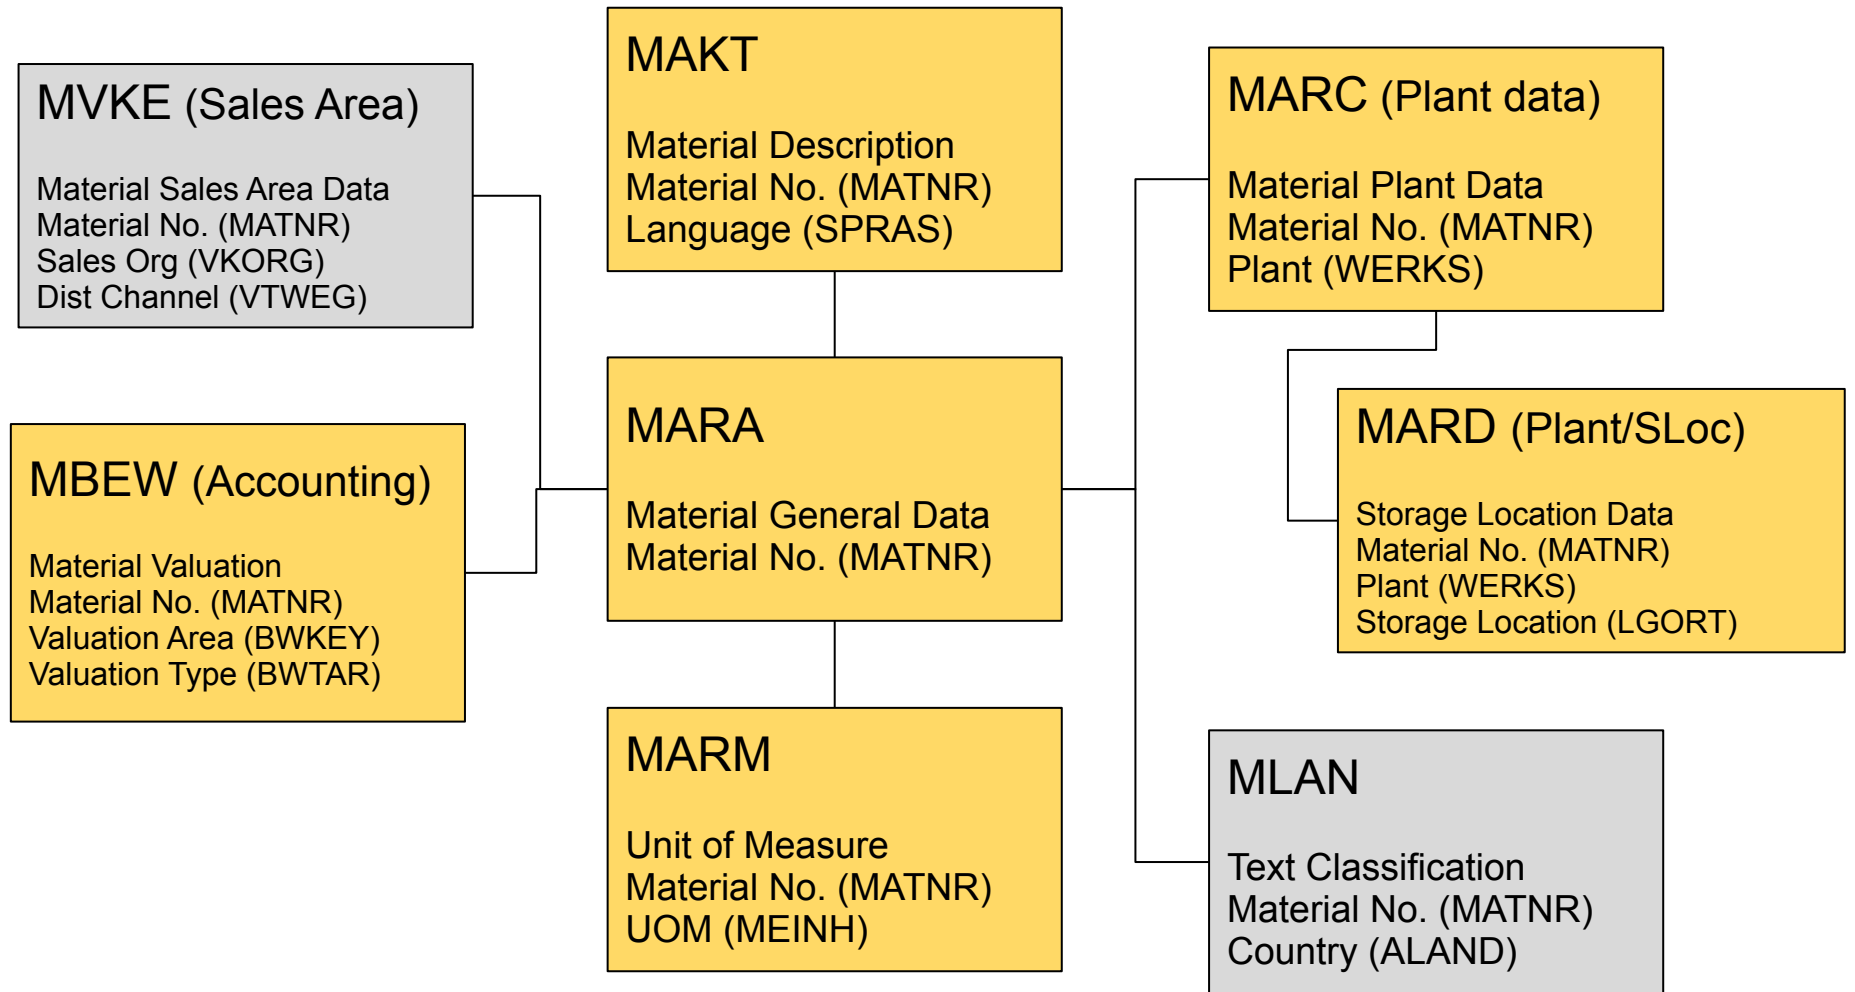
MVKE (Sales Area)

Material Sales Area Data
Material No. (MATNR)
Sales Org (VKORG)
Dist Channel (VTWEG)

MAKT

Material Description
Material No. (MATNR)
Language (SPRAS)

MARC (Plant data)

Material Plant Data
Material No. (MATNR)
Plant (WERKS)

MBEW (Accounting)

Material Valuation
Material No. (MATNR)
Valuation Area (BWKEY)
Valuation Type (BWTAR)

MARA

Material General Data
Material No. (MATNR)

MARD (Plant/SLoc)

Storage Location Data
Material No. (MATNR)
Plant (WERKS)
Storage Location (LGORT)

MARM

Unit of Measure
Material No. (MATNR)
UOM (MEINH)

MLAN

Text Classification
Material No. (MATNR)
Country (ALAND)